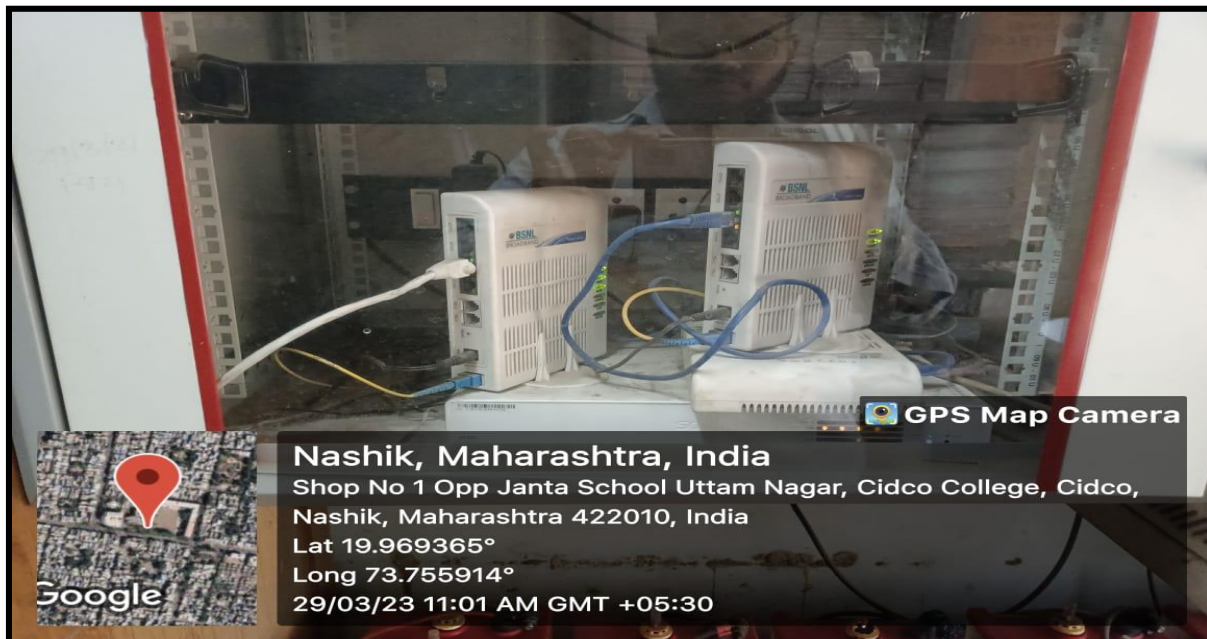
BSNL BROADBAND

BSNL BROADBAND

GPS Map Camera

Nashik, Maharashtra, India

Shop No 1 Opp Janta School Uttam Nagar, Cidco College, Cidco, Nashik, Maharashtra 422010, India

Lat 19.969365°

Long 73.755914°

29/03/23 11:01 AM GMT +05:30

Google